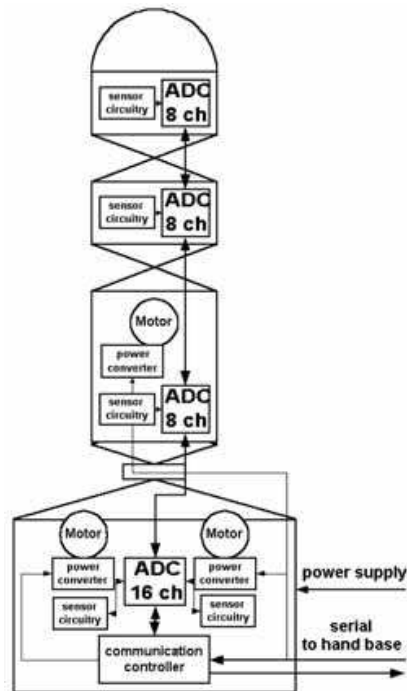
sensor circuitry
ADC 8 ch

sensor circuitry
ADC 8 ch

Motor
power converter
sensor circuitry
ADC 8 ch

Motor
Motor
power converter
ADC 16 ch
power converter
sensor circuitry
sensor circuitry
communication controller

power supply
serial to hand base